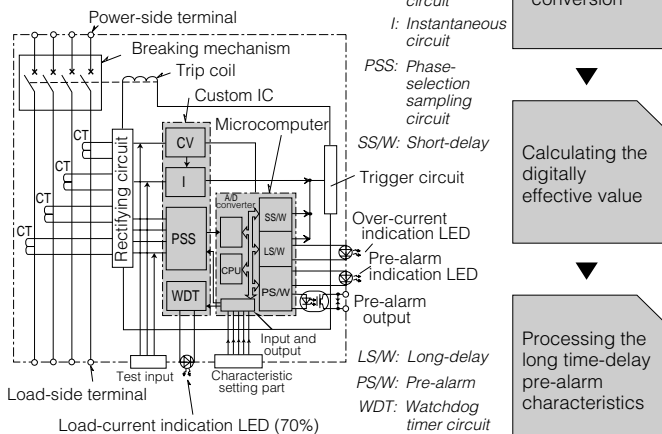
Power-side terminal

Breaking mechanism

Trip coil

Custom IC

Microcomputer

CT

CT

CT

CT

Rectifying circuit

CV

I

PSS

WDT

A/D converter

CPU

SS/W

LS/W

PS/W

Trigger circuit

Over-current indication LED

Pre-alarm indication LED

Pre-alarm output

Input and output

Test input

Characteristic setting part

Load-side terminal

Load-current indication LED (70%)

circuit

I: Instantaneous circuit

PSS: Phase-selection sampling circuit

SS/W: Short-delay

LS/W: Long-delay

PS/W: Pre-alarm

WDT: Watchdog timer circuit

conversion

Calculating the digitally effective value

Processing the long time-delay pre-alarm characteristics